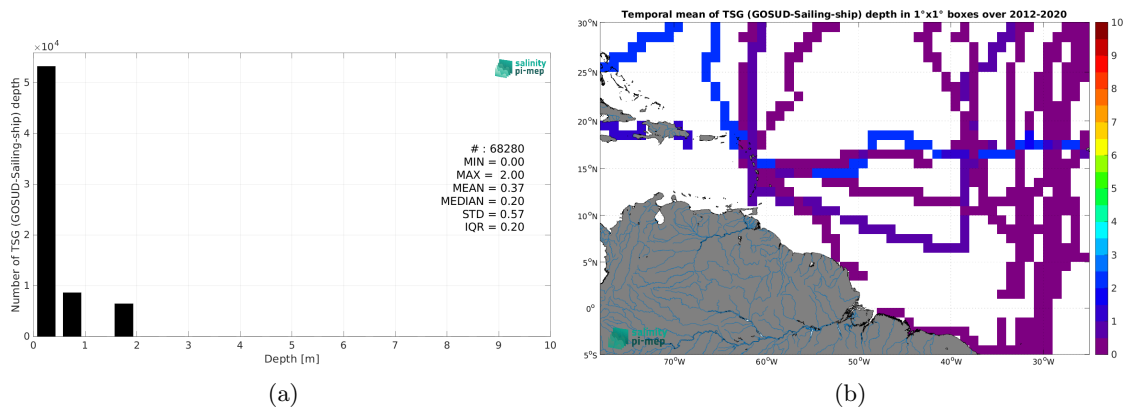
$\times 10^4$

salinity pi-mep

Number of TSG (GOSUD-Sailing-ship) depth

5
4
3
2
1
0

# : 68280
MIN = 0.00
MAX = 2.00
MEAN = 0.37
MEDIAN = 0.20
STD = 0.57
IQR = 0.20

0 1 2 3 4 5 6 7 8 9 10
Depth [m]

(a)

Temporal mean of TSG (GOSUD-Sailing-ship) depth in 1°x1° boxes over 2012-2020

30°N
25°N
20°N
15°N
10°N
5°N
0°
5°S

70°W 60°W 50°W 40°W 30°W

salinity pi-mep

10
9
8
7
6
5
4
3
2
1
0

(b)